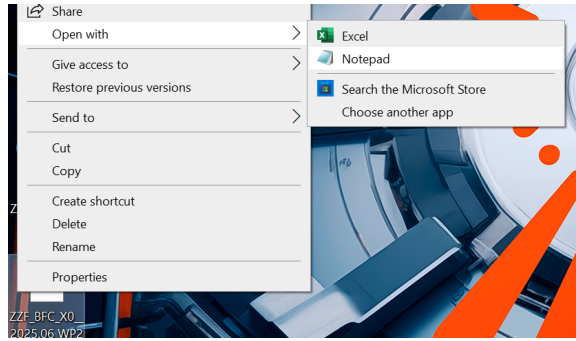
Share
Open with
Give access to
Restore previous versions
Send to
Cut
Copy
Create shortcut
Delete
Rename
Properties

Excel
Notepad
Search the Microsoft Store
Choose another app

ZZF_BFC_X0_
2025.06 WP2